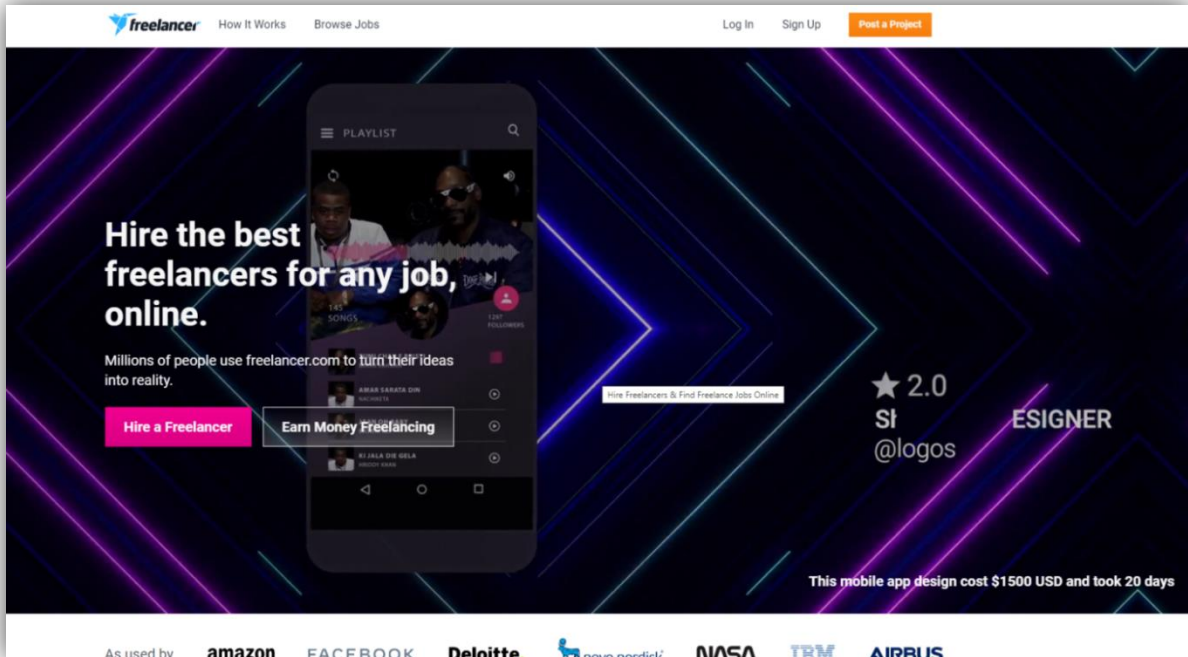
freelancer How It Works Browse Jobs Log In Sign Up Post a Project

PLAYLIST

145 SONGS

1267 FOLLOWERS

AMAR SARATA DIN

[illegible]

KI JALA DIE GELA

Hire the best freelancers for any job, online.

Millions of people use freelancer.com to turn their ideas into reality.

Hire a Freelancer Earn Money Freelancing

Hire Freelancers & Find Freelance Jobs Online

★ 2.0

SI ESIGNER

@logos

This mobile app design cost $1500 USD and took 20 days

As used by amazon FACEBOOK Deloitte novo nordisk NASA IBM AIRBUS